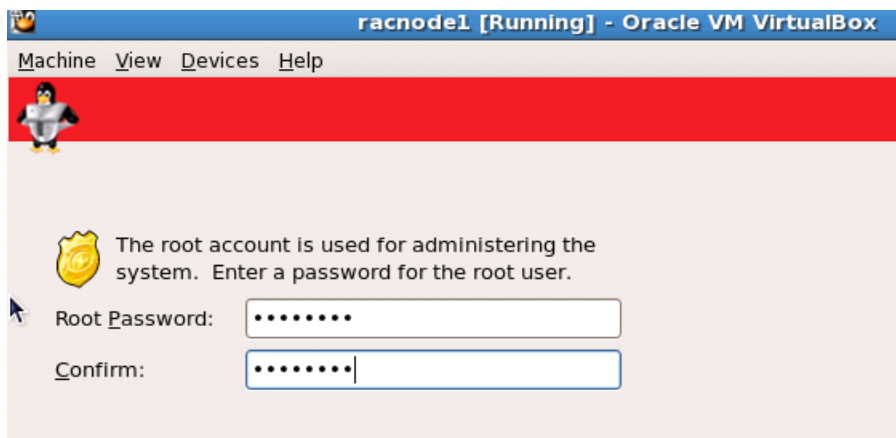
racnode1 [Running] - Oracle VM VirtualBox

Machine View Devices Help

The root account is used for administering the system. Enter a password for the root user.

Root Password: ••••••••

Confirm: ••••••••